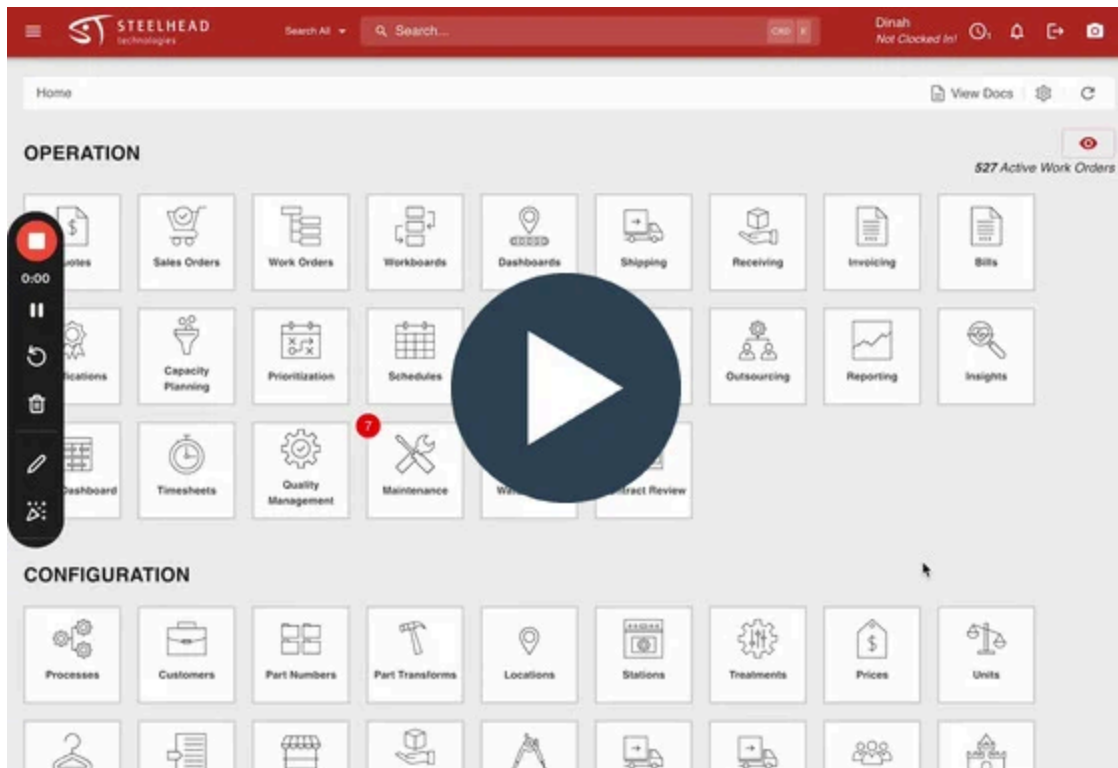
STEELHEAD technologies

Search All
Search...
CRD K

Dinah
Not Clocked In!

Home

View Docs

OPERATION

527 Active Work Orders

0:00

uotes
Sales Orders
Work Orders
Workboards
Dashboards
Shipping
Receiving
Invoicing
Bills

fications
Capacity Planning
Prioritization
Schedules
Outsourcing
Reporting
Insights

Dashboard
Timesheets
Quality Management
7
Maintenance
Wa
tract Review

CONFIGURATION

Processes
Customers
Part Numbers
Part Transforms
Locations
Stations
Treatments
Prices
Units